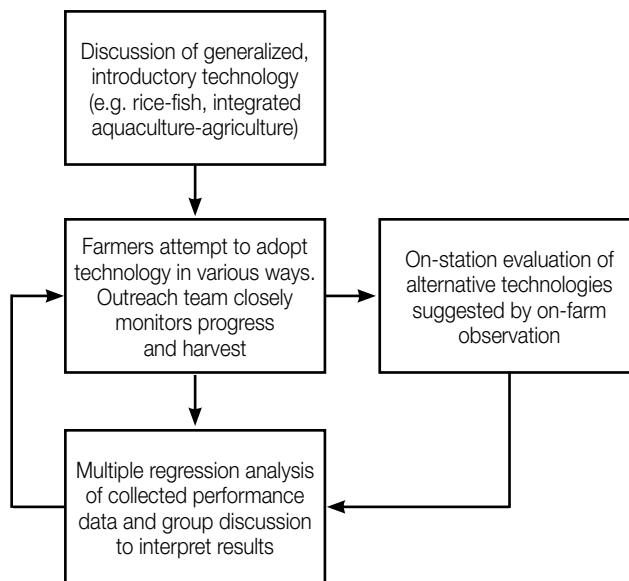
Discussion of generalized, introductory technology (e.g. rice-fish, integrated aquaculture-agriculture)

Farmers attempt to adopt technology in various ways. Outreach team closely monitors progress and harvest

On-station evaluation of alternative technologies suggested by on-farm observation

Multiple regression analysis of collected performance data and group discussion to interpret results